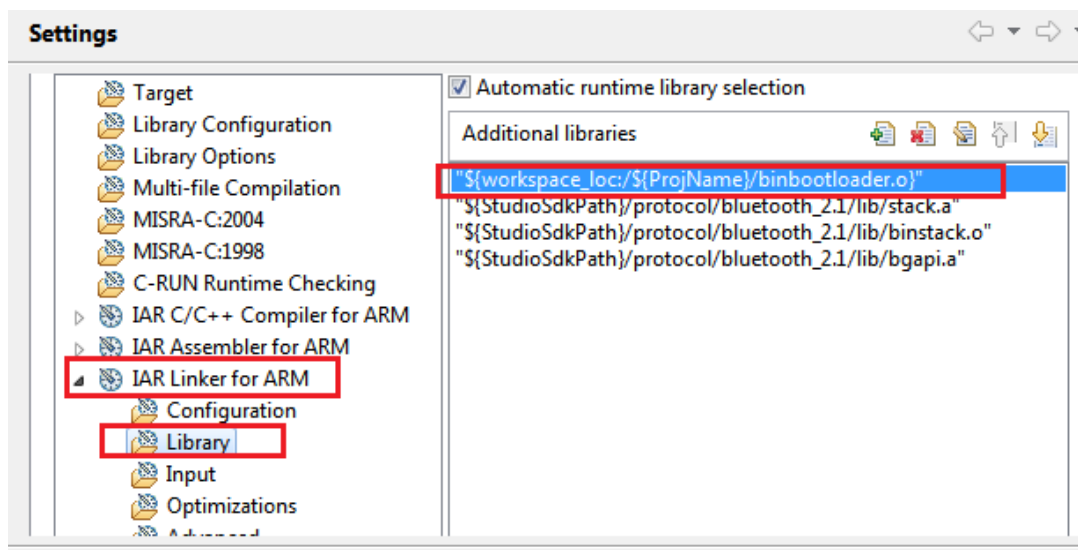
Settings

Target
Library Configuration
Library Options
Multi-file Compilation
MISRA-C:2004
MISRA-C:1998
C-RUN Runtime Checking
IAR C/C++ Compiler for ARM
IAR Assembler for ARM
IAR Linker for ARM
Configuration
Library
Input
Optimizations
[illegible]

Automatic runtime library selection

Additional libraries

"${workspace_loc:/${ProjName}/binbootloader.o}"
"${StudioSdkPath}/protocol/bluetooth_2.1/lib/stack.a"
"${StudioSdkPath}/protocol/bluetooth_2.1/lib/binstack.o"
"${StudioSdkPath}/protocol/bluetooth_2.1/lib/bgapi.a"